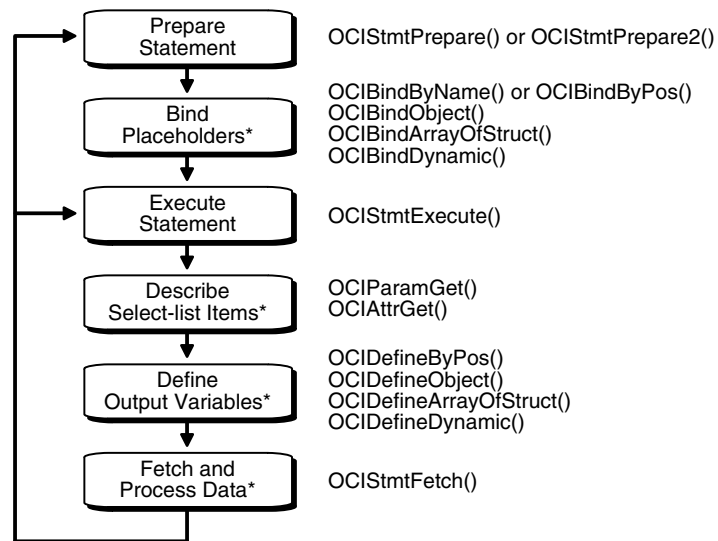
Prepare Statement

OCIStmtPrepare() or OCIStmtPrepare2()

Bind Placeholders*

OCIBindByName() or OCIBindByPos()
OCIBindObject()
OCIBindArrayOfStruct()
OCIBindDynamic()

Execute Statement

OCIStmtExecute()

Describe Select-list Items*

OCIParamGet()
OCIAttrGet()

Define Output Variables*

OCIDefineByPos()
OCIDefineObject()
OCIDefineArrayOfStruct()
OCIDefineDynamic()

Fetch and Process Data*

OCIStmtFetch()